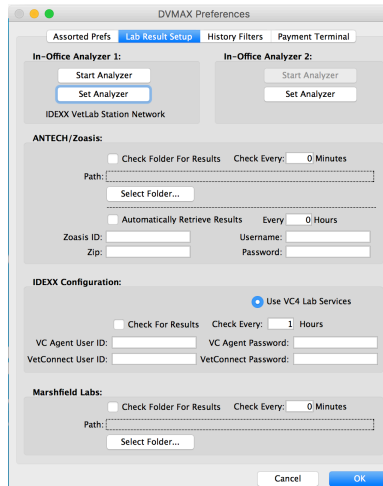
DVMAX Preferences

Assorted Prefs | Lab Result Setup | History Filters | Payment Terminal

In-Office Analyzer 1:
Start Analyzer
Set Analyzer
IDEXX VetLab Station Network

In-Office Analyzer 2:
Start Analyzer
Set Analyzer

ANTECH/Zoasis:
Check Folder For Results Check Every: 0 Minutes
Path:
Select Folder...
Automatically Retrieve Results Every 0 Hours
Zoasis ID:
Username:
Zip:
Password:

IDEXX Configuration:
Use VC4 Lab Services
Check For Results Check Every: 1 Hours
VC Agent User ID:
VC Agent Password:
VetConnect User ID:
VetConnect Password:

Marshfield Labs:
Check Folder For Results Check Every: 0 Minutes
Path:
Select Folder...

Cancel
OK